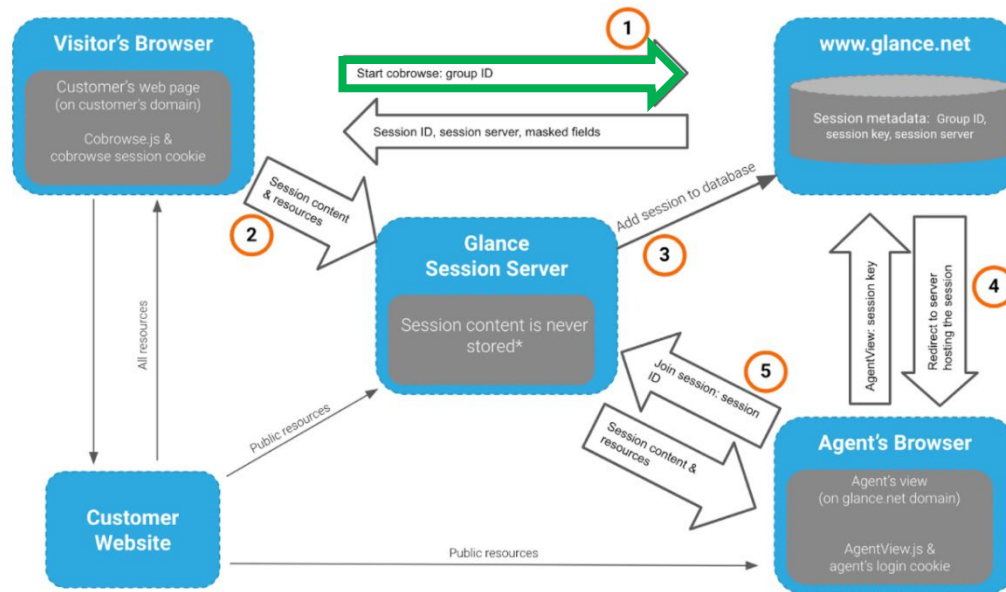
Visitor's Browser

Customer's web page (on customer's domain)

Cobrowse.js & cobrowse session cookie

1

Start cobrowse: group ID

Session ID, session server, masked fields

www.glance.net

Session metadata: Group ID, session key, session server

Session content & resources

2

Add session to database

3

Glance Session Server

Session content is never stored*

AgentView: session key

Redirect to server hosting the session

4

All resources

Join session: session ID

5

Session content & resources

Public resources

Customer Website

Agent's Browser

Agent's view (on glance.net domain)

AgentView.js & agent's login cookie

Public resources